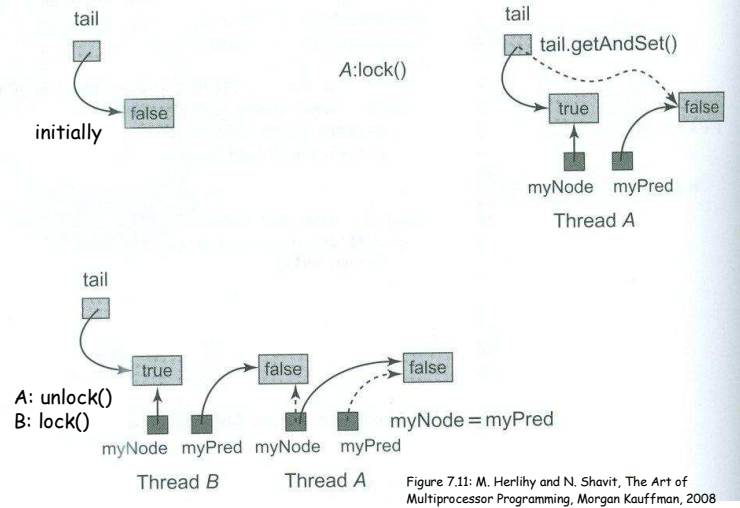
tail

false

initially

A:lock()

tail

tail.getAndSet()

true

false

myNode myPred

Thread A

tail

true

false

false

A: unlock()
B: lock()

myNode myPred myNode myPred

myNode = myPred

Thread B Thread A

Figure 7.11: M. Herlihy and N. Shavit, The Art of Multiprocessor Programming, Morgan Kauffman, 2008